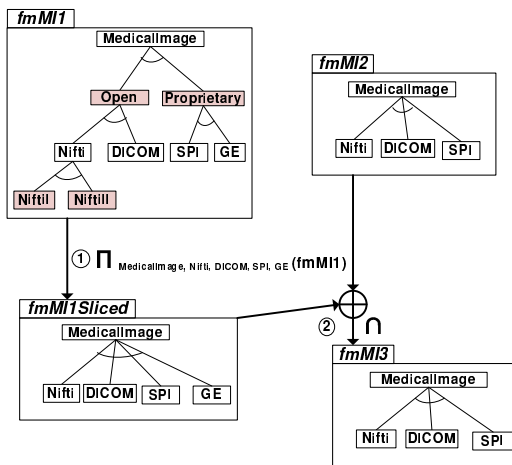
fmMI1
MedicalImage
Open
Proprietary
Nifti
DICOM
SPI
GE
NiftiI
NiftiII

fmMI2
MedicalImage
Nifti
DICOM
SPI

① $\Pi_{\text{MedicalImage, Nifti, DICOM, SPI, GE}}$ (fmMI1)

fmMI1Sliced
MedicalImage
Nifti
DICOM
SPI
GE

② $\cap$

fmMI3
MedicalImage
Nifti
DICOM
SPI